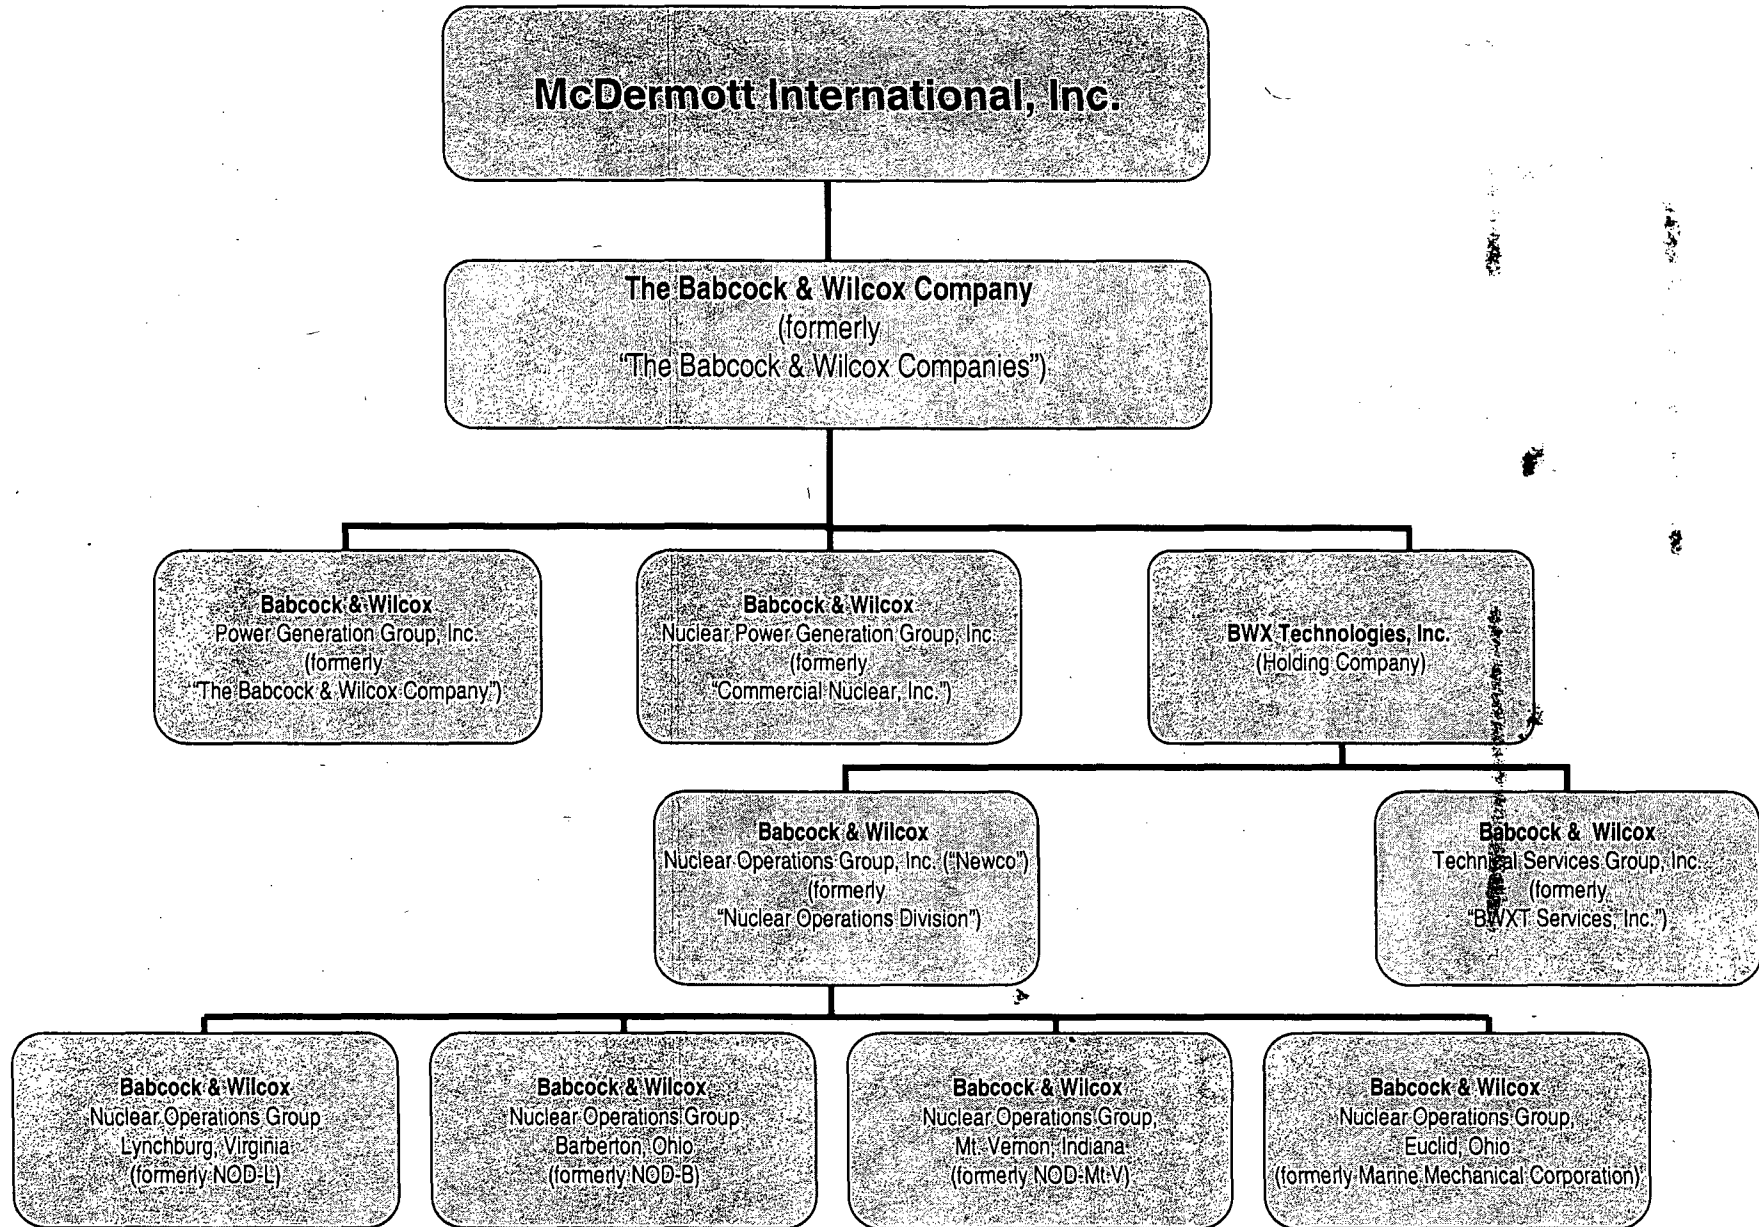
McDermott International, Inc.

The Babcock & Wilcox Company
(formerly
"The Babcock & Wilcox Companies")

Babcock & Wilcox
Power Generation Group, Inc.
(formerly
"The Babcock & Wilcox Company")

Babcock & Wilcox
Nuclear Power Generation Group, Inc.
(formerly
"Commercial Nuclear, Inc.")

BWX Technologies, Inc.
(Holding Company)

Babcock & Wilcox
Nuclear Operations Group, Inc. ("Newco")
(formerly
"Nuclear Operations Division")

Babcock & Wilcox
Technical Services Group, Inc.
(formerly
"BWXT Services, Inc.")

Babcock & Wilcox
Nuclear Operations Group
Lynchburg, Virginia
(formerly NOD-L)

Babcock & Wilcox
Nuclear Operations Group
Barberton, Ohio
(formerly NOD-B)

Babcock & Wilcox
Nuclear Operations Group,
Mt. Vernon, Indiana
(formerly NOD-Mt V)

Babcock & Wilcox
Nuclear Operations Group,
Euclid, Ohio
(formerly Marine Mechanical Corporation)